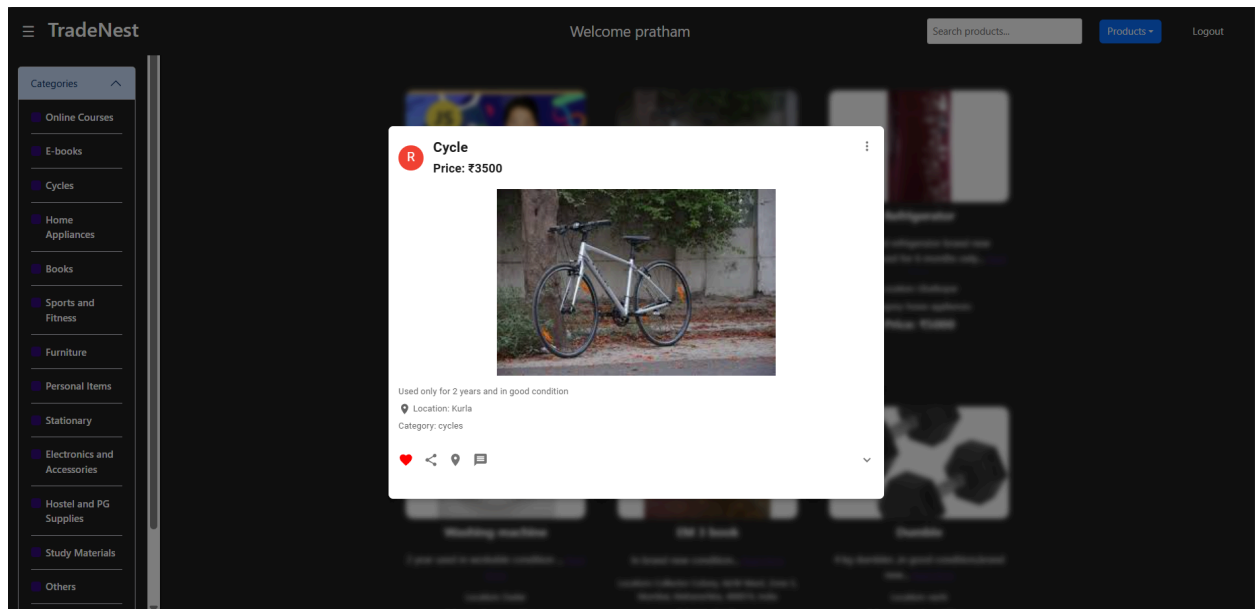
☰ TradeNest

Welcome pratham

Search products...

Products ▾

Logout

Categories

Online Courses

E-books

Cycles

Home Appliances

Books

Sports and Fitness

Furniture

Personal Items

Stationary

Electronics and Accessories

Hostel and PG Supplies

Study Materials

Others

R

Cycle

Price: ₹3500

Used only for 2 years and in good condition

Location: Kurla

Category: cycles

Refrigerator

Washing machine

DM 3 book

Dumble